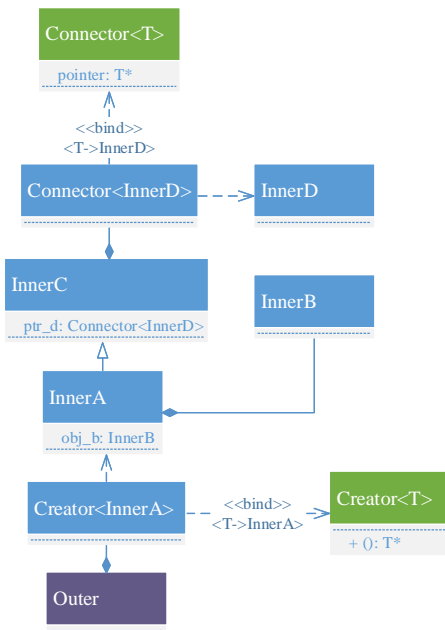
Connector<T>

pointer: T*

<<bind>>
<T->InnerD>

Connector<InnerD>

InnerD

InnerC

ptr_d: Connector<InnerD>

InnerB

InnerA

obj_b: InnerB

Creator<InnerA>

<<bind>>
<T->InnerA>

Creator<T>

+ (): T*

Outer